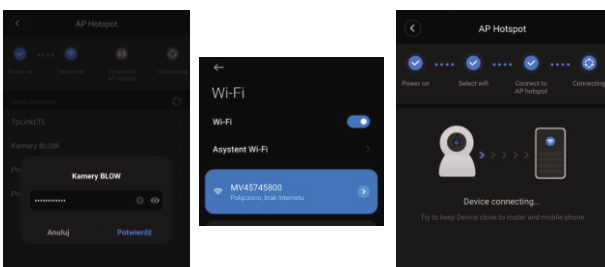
AP Hotspot

Power on

Select wifi

Connect to AP hotspot

Connecting

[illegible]

TpLinkLTE

Kamery BLOW

Po

Po

Kamery BLOW

••••••••••••

Anuluj

Potwierdź

Wi-Fi

Wi-Fi

Asystent Wi-Fi

MV45745800

Połączono, brak Internetu

AP Hotspot

Power on

Select wifi

Connect to AP hotspot

Connecting

Device connecting...

Try to keep Device close to router and mobile phone